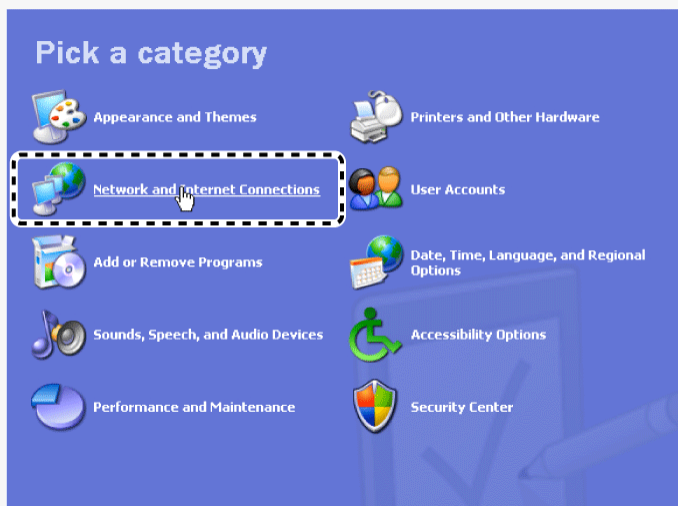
Pick a category

Appearance and Themes

Printers and Other Hardware

Network and Internet Connections

User Accounts

Add or Remove Programs

Date, Time, Language, and Regional Options

Sounds, Speech, and Audio Devices

Accessibility Options

Performance and Maintenance

Security Center